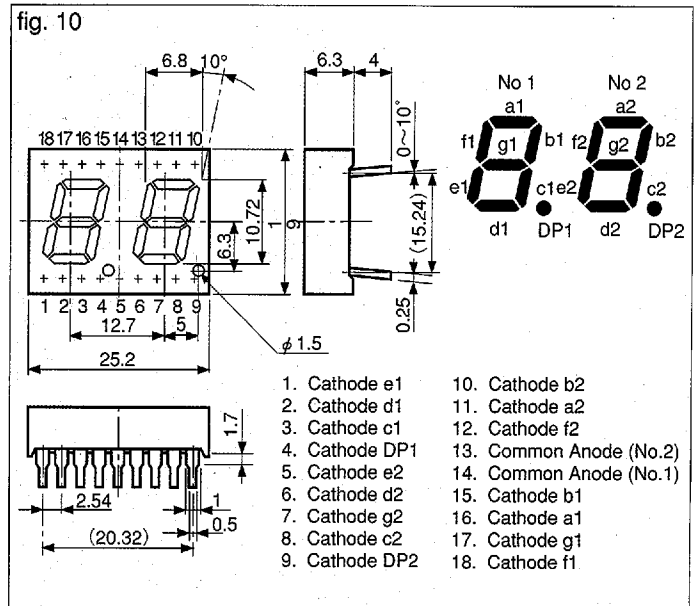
fig. 10

6.8 10°

18 17 16 15 14 13 12 11 10

10.72

6.3

1 2 3 4 5 6 7 8 9

12.7 5

25.2

$\phi$ 1.5

6.3 4

0~10°

9

(15.24)

0.25

No 1 No 2

a1 f1 g1 b1 e1 c1 d1 DP1

a2 f2 g2 b2 e2 c2 d2 DP2

1.7

2.54

1

0.5

(20.32)

1. Cathode e1
2. Cathode d1
3. Cathode c1
4. Cathode DP1
5. Cathode e2
6. Cathode d2
7. Cathode g2
8. Cathode c2
9. Cathode DP2

10. Cathode b2
11. Cathode a2
12. Cathode f2
13. Common Anode (No.2)
14. Common Anode (No.1)
15. Cathode b1
16. Cathode a1
17. Cathode g1
18. Cathode f1